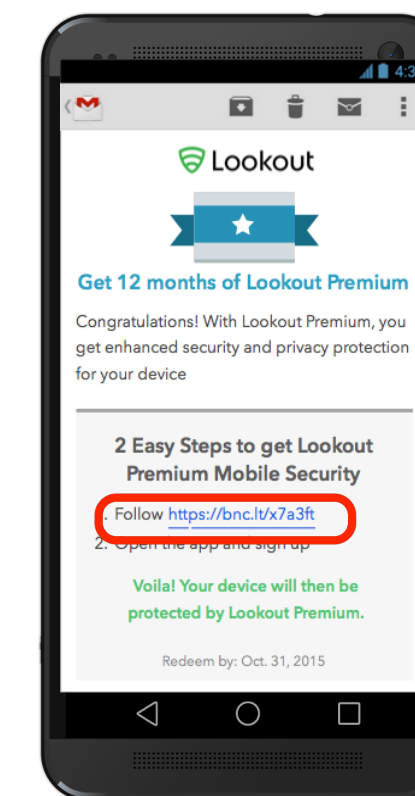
4:3

Lookout

Get 12 months of Lookout Premium

Congratulations! With Lookout Premium, you get enhanced security and privacy protection for your device

2 Easy Steps to get Lookout Premium Mobile Security

. Follow https://bnc.lt/x7a3ft

2. Open the app and sign up

Voila! Your device will then be protected by Lookout Premium.

Redeem by: Oct. 31, 2015